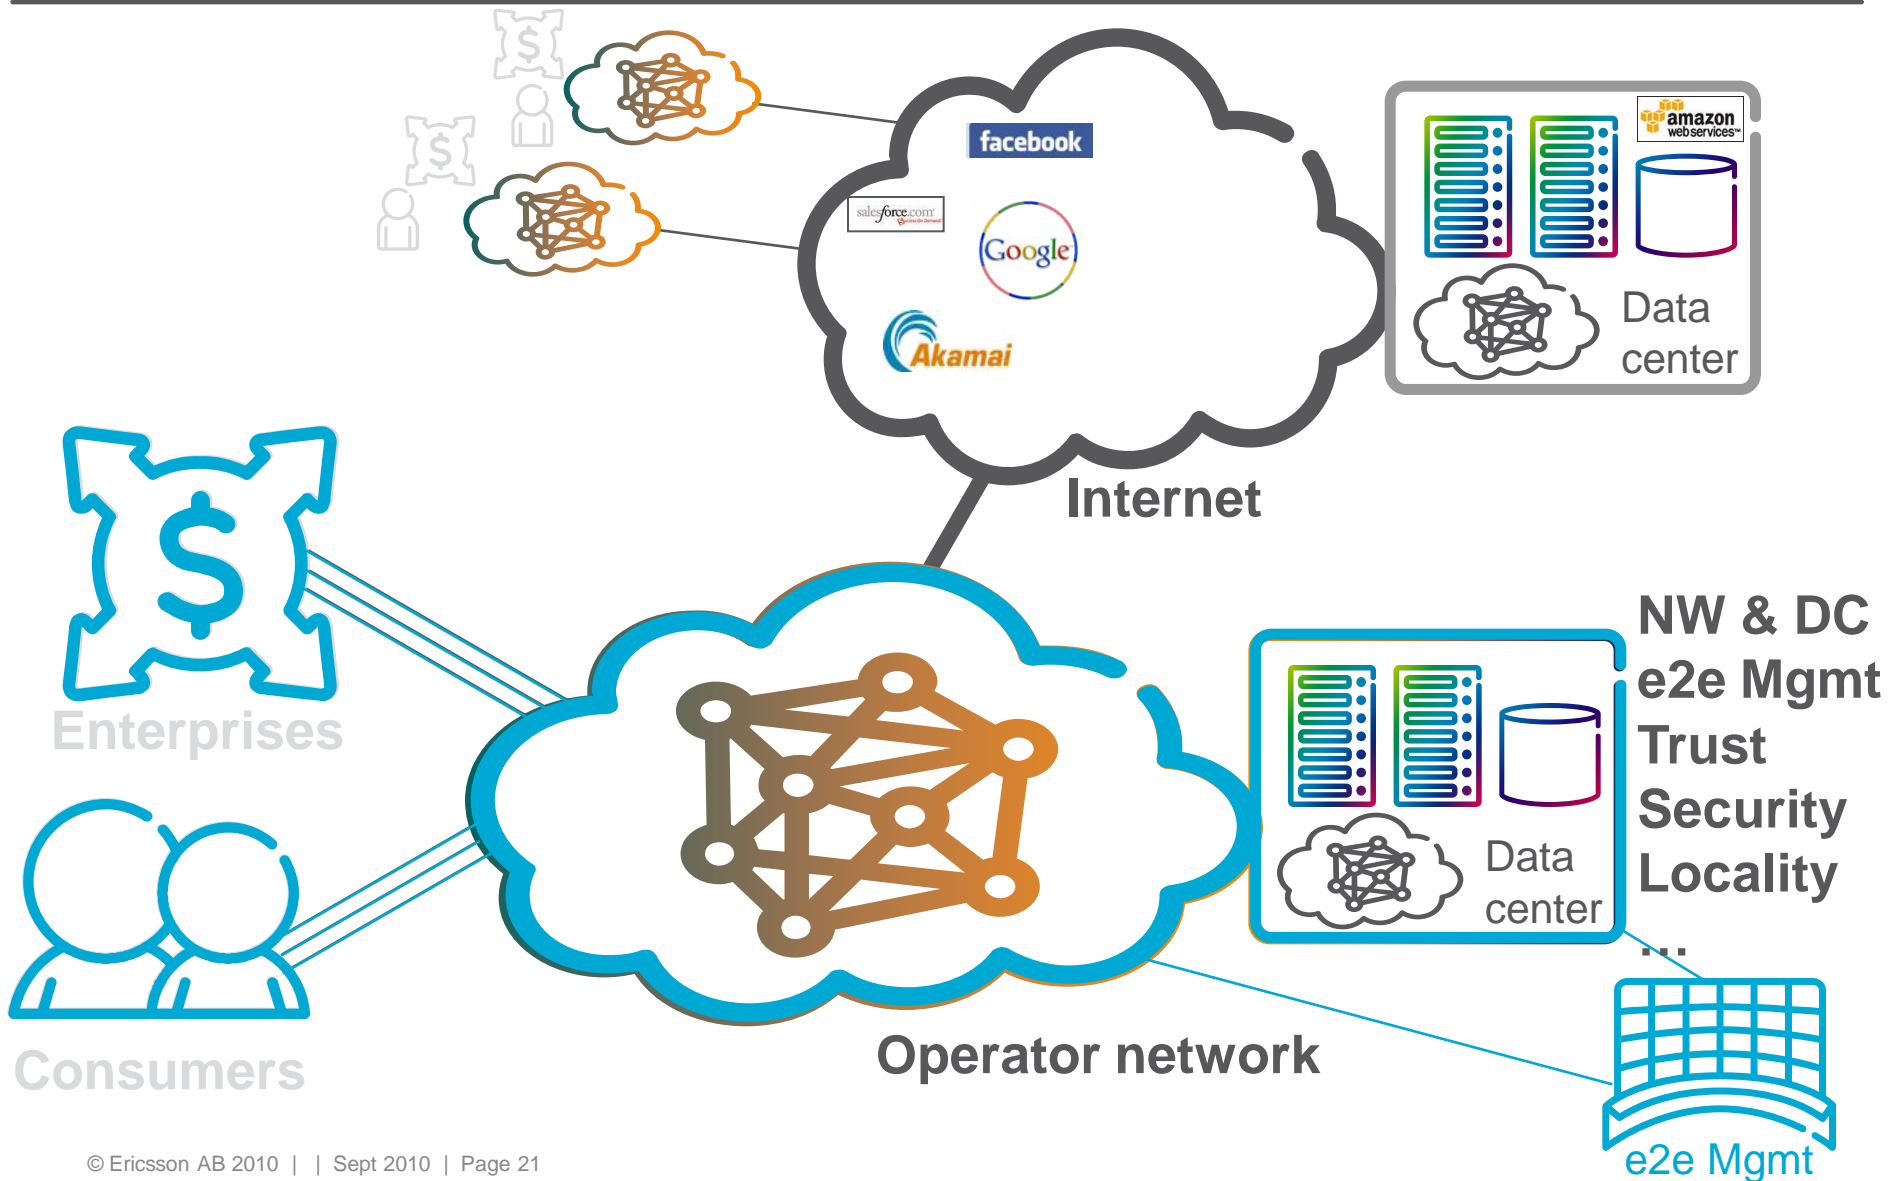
$

$

facebook

salesforce.com

Google

Akamai

amazon webservices

Data center

Internet

$

Enterprises

Consumers

NW & DC e2e Mgmt
Trust
Security
Locality
...

Data center

Operator network

e2e Mgmt

© Ericsson AB 2010 | | Sept 2010 | Page 21